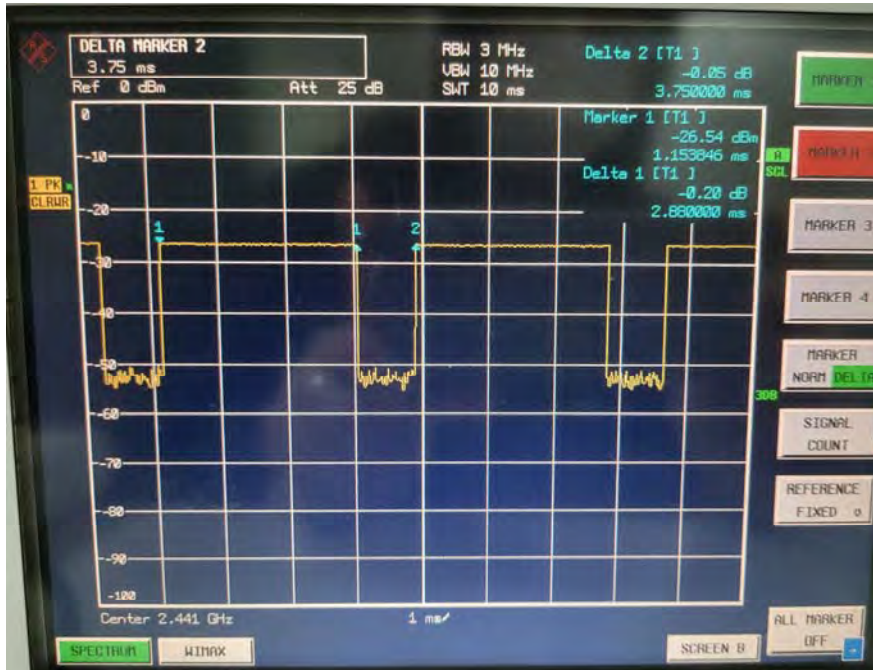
DELTA MARKER 2
3.75 ms
Ref 0 dBm
Att 25 dB
RBW 3 MHz
VBW 10 MHz
SWT 10 ms
Delta 2 [T1 ]
-0.05 dB
3.750000 ms
Marker 1 [T1 ]
-26.54 dBm
1.153846 ms
Delta 1 [T1 ]
-0.20 dB
2.880000 ms

MARKER
MARKER
MARKER 3
MARKER 4
MARKER
NORM DELTA
SIGNAL
COUNT
REFERENCE
FIXED
ALL MARKER
OFF

1 PK
CLRWR
A
SCL
3DB

0
-10
-20
-30
-40
-50
-60
-70
-80
-90
-100

1
1
2

Center 2.441 GHz
1 ms/

SPECTRUM
WIMAX
SCREEN B